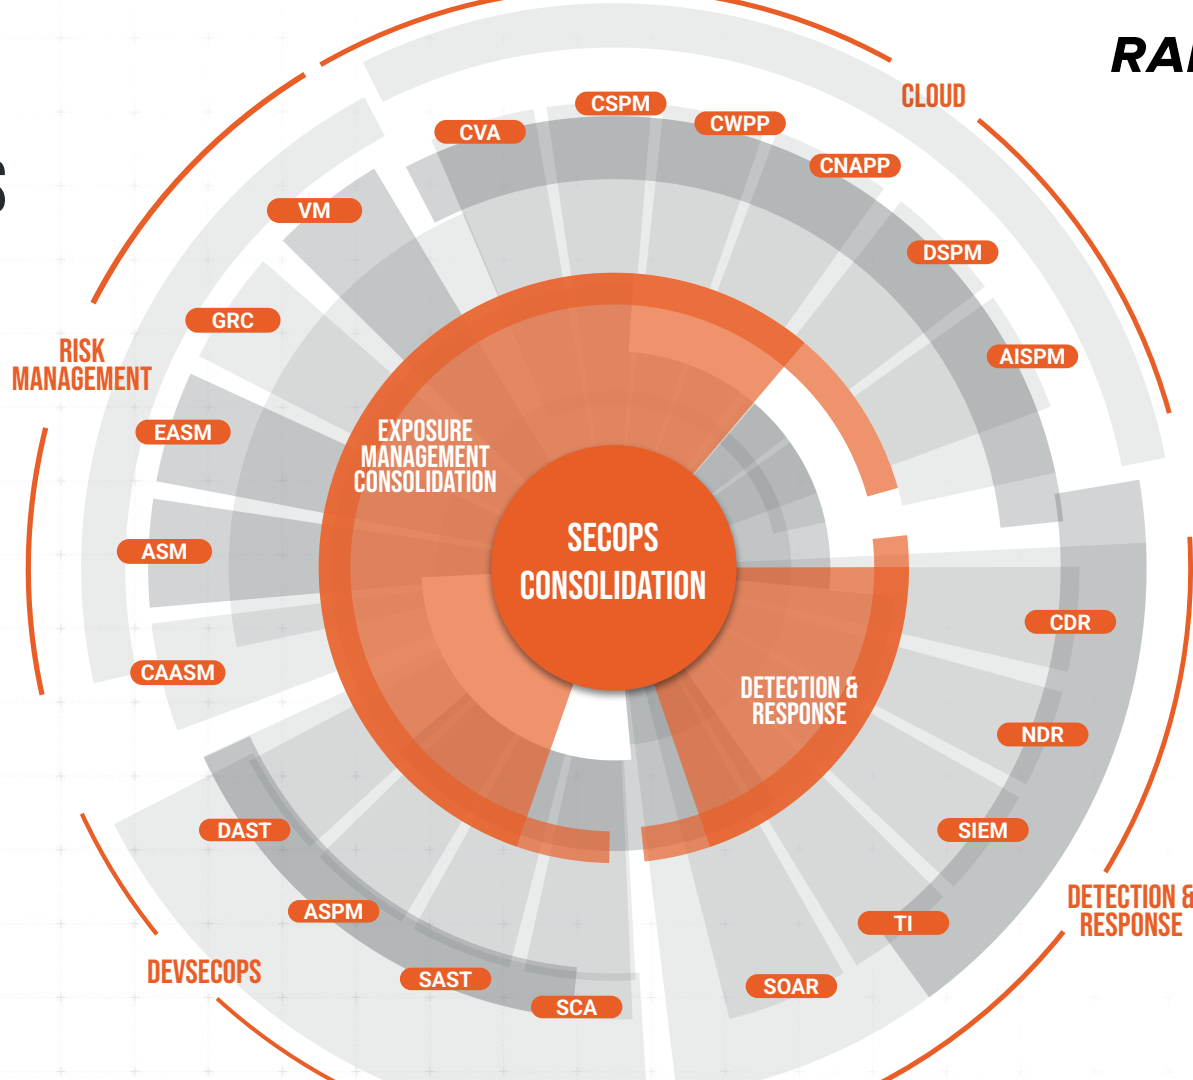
RA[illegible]

S

CLOUD

CVA
CSPM
CWPP
CNAPP
DSPM
AISPM

VM
GRC

RISK MANAGEMENT

EASM
ASM
CAASM

EXPOSURE MANAGEMENT CONSOLIDATION

SECOPS CONSOLIDATION

DETECTION & RESPONSE

CDR
NDR
SIEM
TI
SOAR

DETECTION & RESPONSE

DAST
ASPM
SAST
SCA

DEVSECOPS